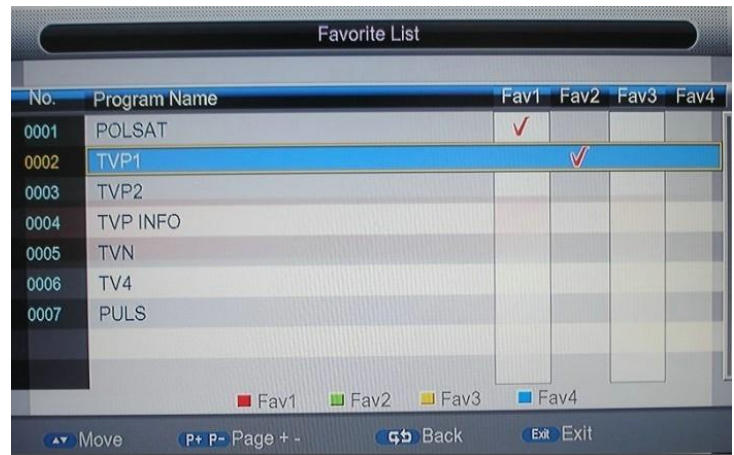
Favorite List

| No. | Program Name | Fav1 | Fav2 | Fav3 | Fav4 |
|---|---|---|---|---|---|
| 0001 | POLSAT | ✓ | | | |
| 0002 | TVP1 | | ✓ | | |
| 0003 | TVP2 | | | | |
| 0004 | TVP INFO | | | | |
| 0005 | TVN | | | | |
| 0006 | TV4 | | | | |
| 0007 | PULS | | | | |

Fav1 Fav2 Fav3 Fav4

Move P+ P- Page + - Back Exit Exit